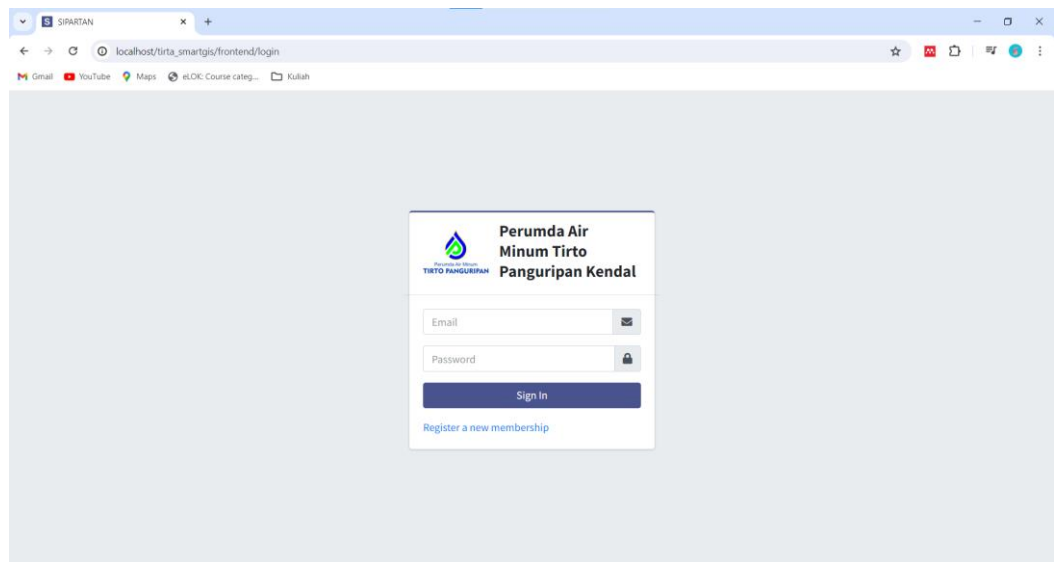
SIPARTAN

localhost/tirta_smartgis/frontend/login

Gmail YouTube Maps eLOK: Course categ... Kuliah

Perumda Air Minum
TIRTO PANGURIPAN

Perumda Air Minum Tirto Panguripan Kendal

Email

Password

Sign In

Register a new membership